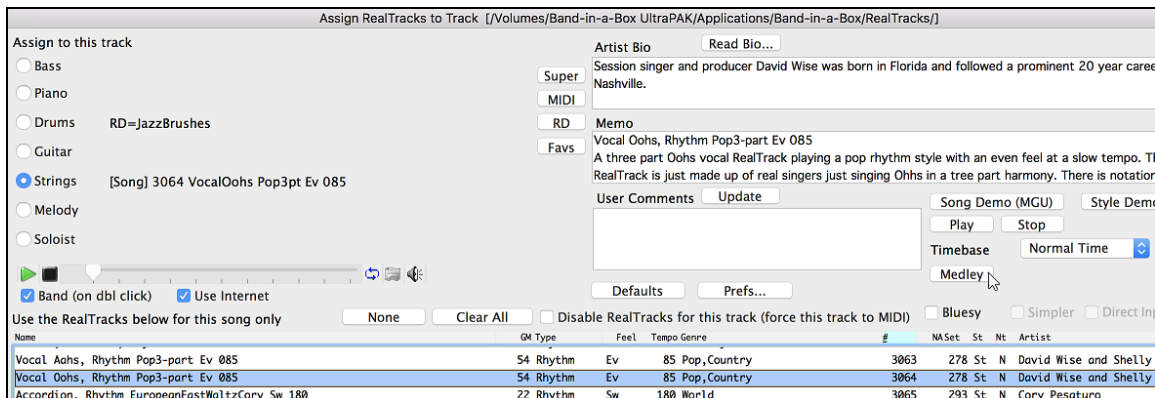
Assign RealTracks to Track [/Volumes/Band-in-a-Box UltraPAK/Applications/Band-in-a-Box/RealTracks/]

Assign to this track

Bass

Piano

Drums RD=JazzBrushes

Guitar

Strings [Song] 3064 VocalOohs Pop3pt Ev 085

Melody

Soloist

Band (on dbl click) Use Internet

Super

MIDI

RD

Favs

Artist Bio Read Bio...

Session singer and producer David Wise was born in Florida and followed a prominent 20 year caree Nashville.

Memo

Vocal Oohs, Rhythm Pop3-part Ev 085

A three part Oohs vocal RealTrack playing a pop rhythm style with an even feel at a slow tempo. Th RealTrack is just made up of real singers just singing Ohhs in a tree part harmony. There is notatio

User Comments Update

Song Demo (MGU) Style Demo

Play Stop

Timebase Normal Time

Medley

Defaults Prefs...

Bluesy Simpler Direct Inp

Use the RealTracks below for this song only None Clear All Disable RealTracks for this track (force this track to MIDI)

| Name | GM Type | Feel | Tempo Genre | # | NASet | St | Nt | Artist |
|---|---|---|---|---|---|---|---|---|
| Vocal Aahs, Rhythm Pop3-part Ev 085 | 54 Rhythm | Ev | 85 Pop,Country | 3063 | 278 | St | N | David Wise and Shelly |
| Vocal Oohs, Rhythm Pop3-part Ev 085 | 54 Rhythm | Ev | 85 Pop,Country | 3064 | 278 | St | N | David Wise and Shelly |
| Accordion, Rhythm EuropeanFastWaltzCory Sw 180 | 22 Rhythm | Sw | 180 World | 3065 | 293 | St | N | Cory Pesaturo |